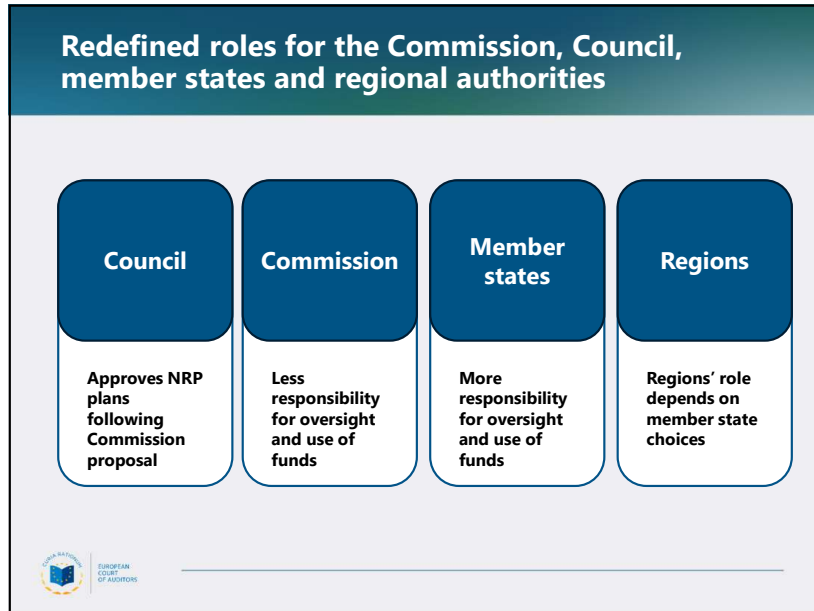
Redefined roles for the Commission, Council, member states and regional authorities

Council

Approves NRP plans following Commission proposal

Commission

Less responsibility for oversight and use of funds

Member states

More responsibility for oversight and use of funds

Regions

Regions' role depends on member state choices

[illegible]

EUROPEAN COURT OF AUDITORS